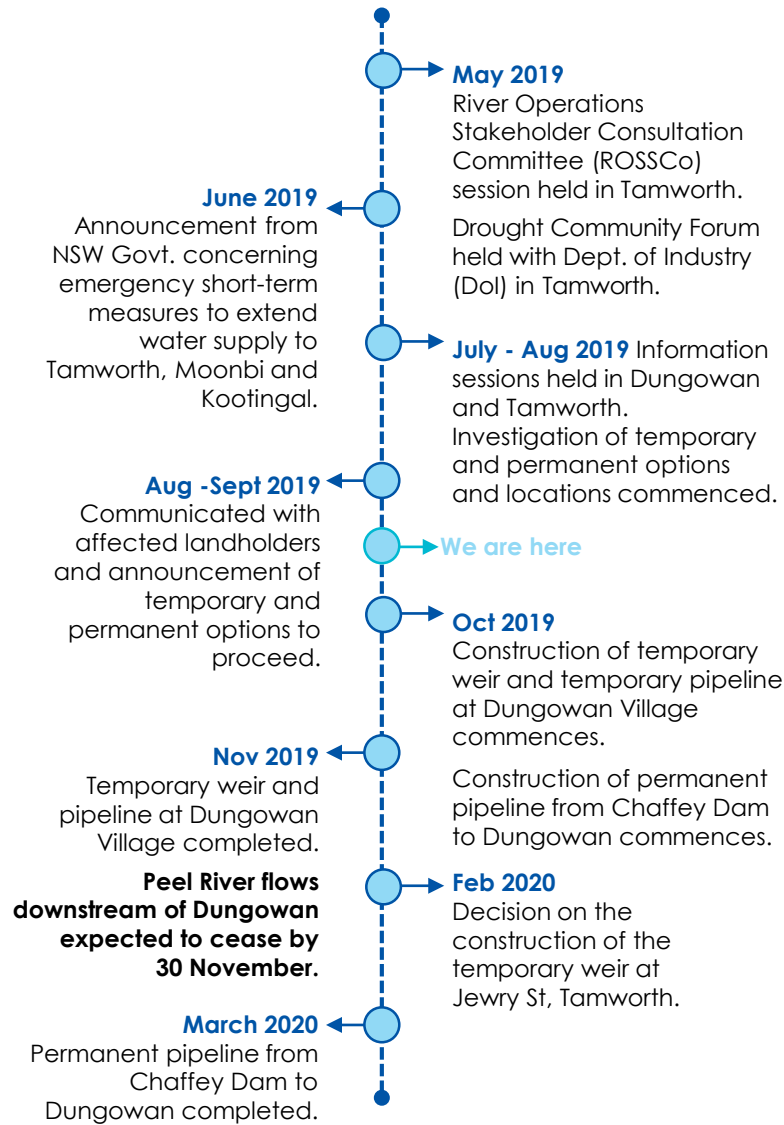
May 2019
River Operations Stakeholder Consultation Committee (ROSSCo) session held in Tamworth.

Drought Community Forum held with Dept. of Industry (DoI) in Tamworth.

June 2019
Announcement from NSW Govt. concerning emergency short-term measures to extend water supply to Tamworth, Moonbi and Kootingal.

July - Aug 2019 Information sessions held in Dungowan and Tamworth. Investigation of temporary and permanent options and locations commenced.

Aug -Sept 2019
Communicated with affected landholders and announcement of temporary and permanent options to proceed.

We are here

Oct 2019
Construction of temporary weir and temporary pipeline at Dungowan Village commences.

Construction of permanent pipeline from Chaffey Dam to Dungowan commences.

Nov 2019
Temporary weir and pipeline at Dungowan Village completed.

Peel River flows downstream of Dungowan expected to cease by 30 November.

Feb 2020
Decision on the construction of the temporary weir at Jewry St, Tamworth.

March 2020
Permanent pipeline from Chaffey Dam to Dungowan completed.